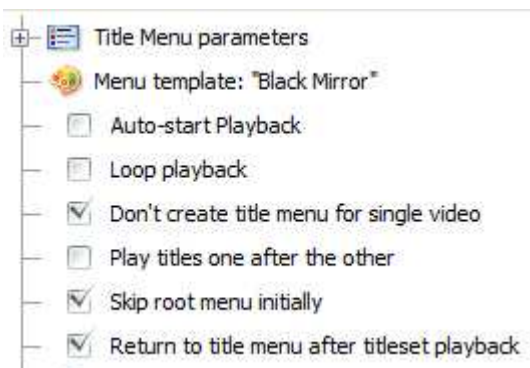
Title Menu parameters
Menu template: "Black Mirror"
Auto-start Playback
Loop playback
Don't create title menu for single video
Play titles one after the other
Skip root menu initially
Return to title menu after titleset playback